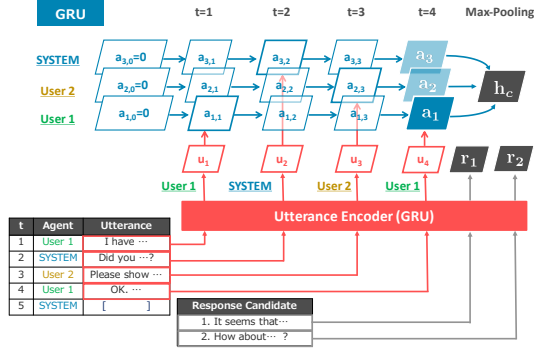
GRU

t=1 t=2 t=3 t=4 Max-Pooling

SYSTEM $a_{3,0}=0$ $a_{3,1}$ $a_{3,2}$ $a_{3,3}$ $a_3$

User 2 $a_{2,0}=0$ $a_{2,1}$ $a_{2,2}$ $a_{2,3}$ $a_2$ $h_c$

User 1 $a_{1,0}=0$ $a_{1,1}$ $a_{1,2}$ $a_{1,3}$ $a_1$

$u_1$ $u_2$ $u_3$ $u_4$ $r_1$ $r_2$

User 1 SYSTEM User 2 User 1

Utterance Encoder (GRU)

| t | Agent | Utterance |
|---|---|---|
| 1 | User 1 | I have ··· |
| 2 | SYSTEM | Did you ···? |
| 3 | User 2 | Please show ··· |
| 4 | User 1 | OK. ··· |
| 5 | SYSTEM | [ ] |

| Response Candidate |
|---|
| 1. It seems that··· |
| 2. How about··· ? |